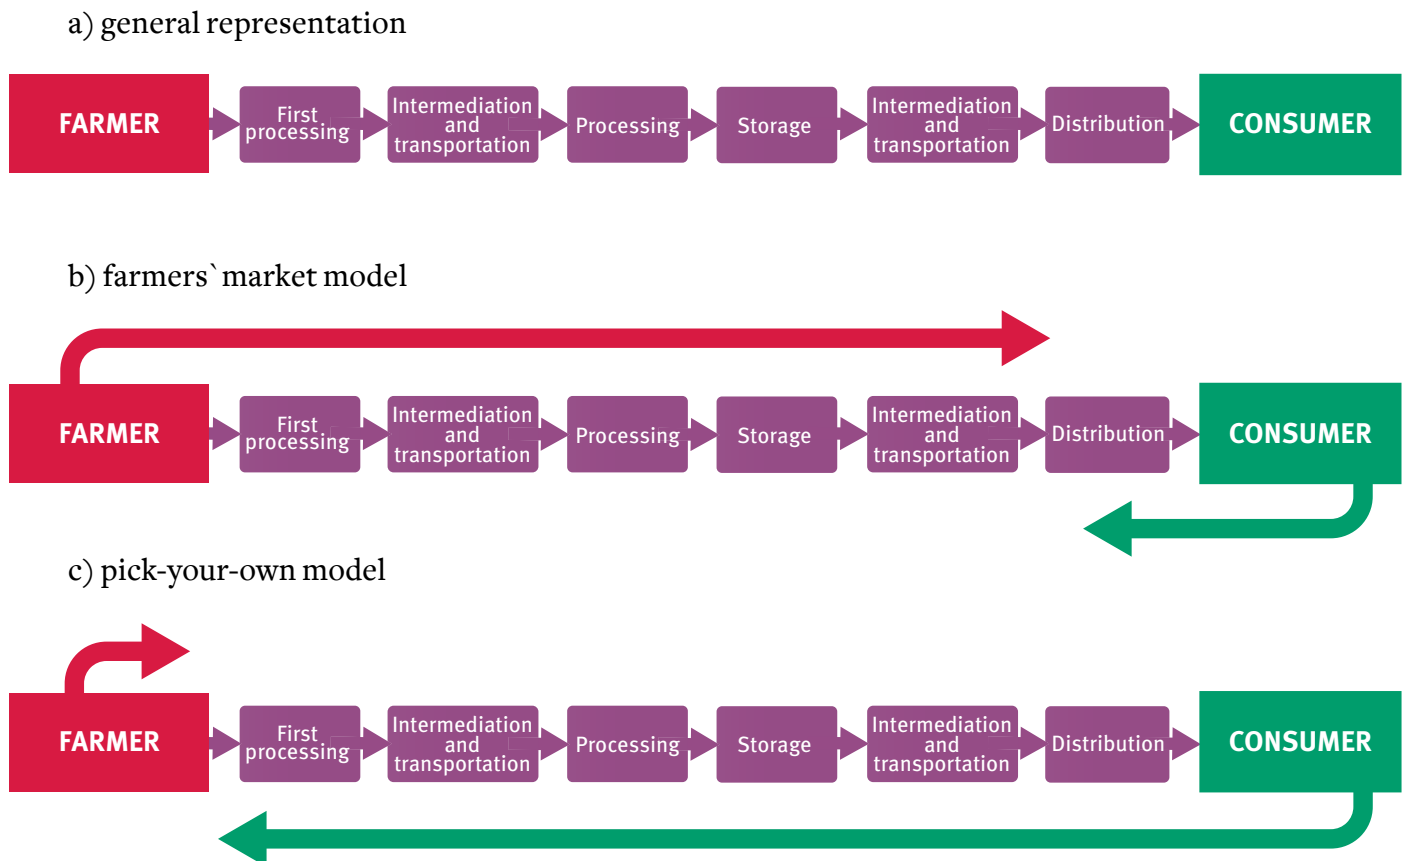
a) general representation

FARMER

First processing

Intermediation and transportation

Processing

Storage

Intermediation and transportation

Distribution

CONSUMER

b) farmers` market model

FARMER

First processing

Intermediation and transportation

Processing

Storage

Intermediation and transportation

Distribution

CONSUMER

c) pick-your-own model

FARMER

First processing

Intermediation and transportation

Processing

Storage

Intermediation and transportation

Distribution

CONSUMER